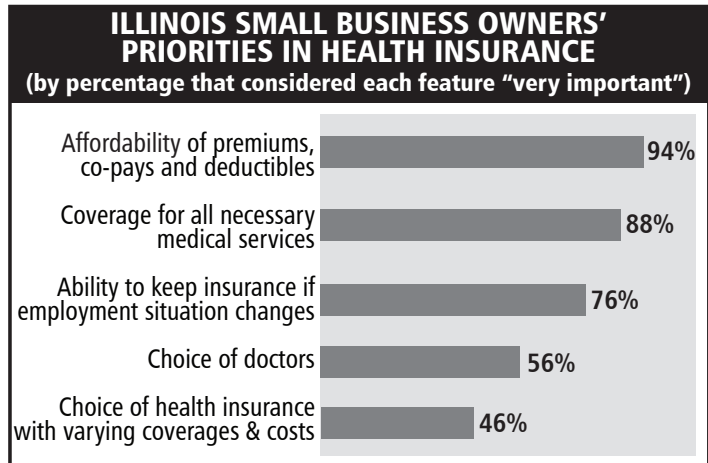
ILLINOIS SMALL BUSINESS OWNERS' PRIORITIES IN HEALTH INSURANCE
(by percentage that considered each feature "very important")

Affordability of premiums, co-pays and deductibles 94%

Coverage for all necessary medical services 88%

Ability to keep insurance if employment situation changes 76%

Choice of doctors 56%

Choice of health insurance with varying coverages & costs 46%